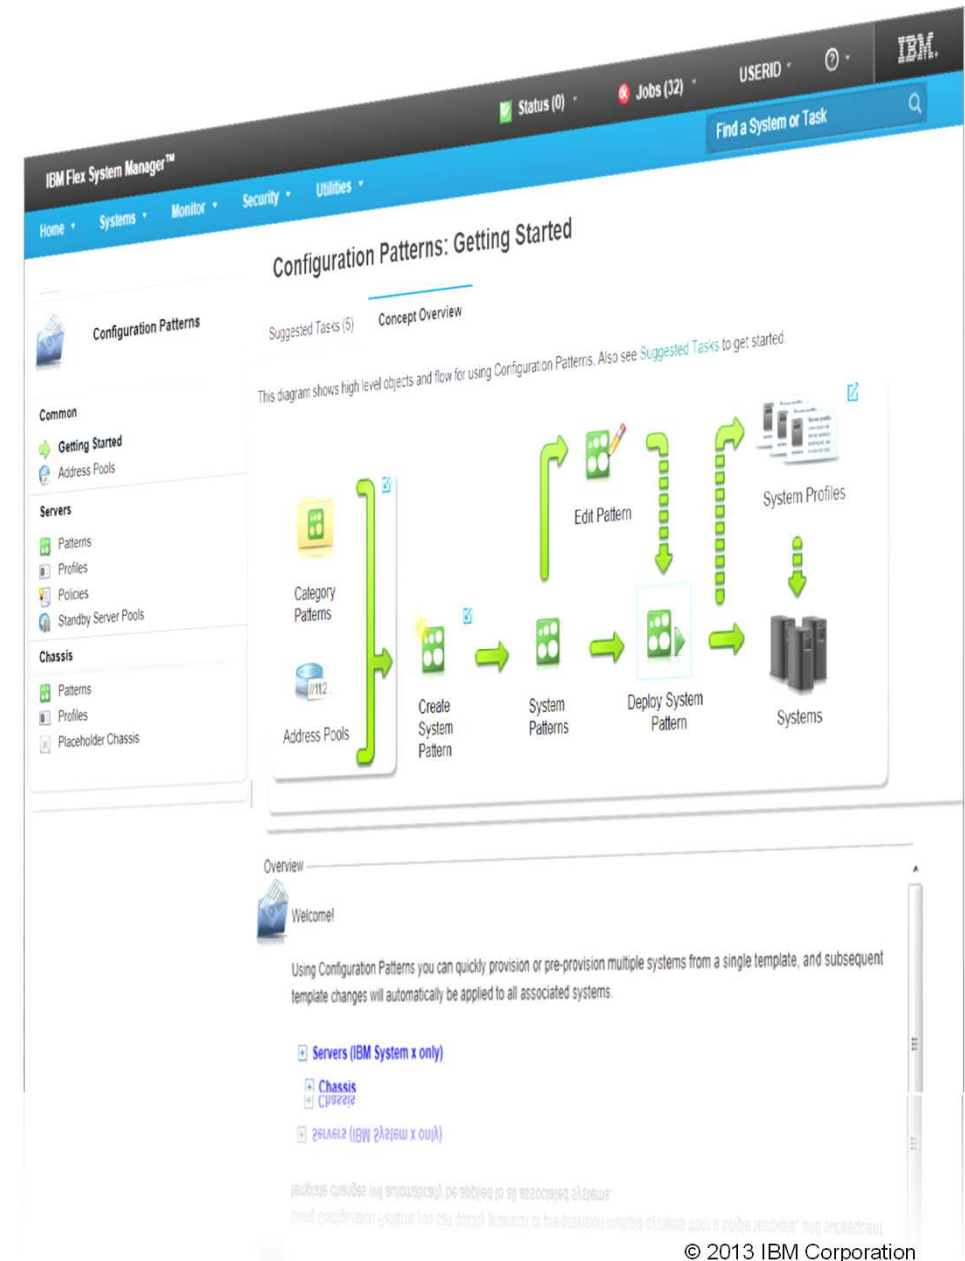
IBM.

Status (0)   Jobs (32)   USERID   ?

Find a System or Task

IBM Flex System Manager™

Home   Systems   Monitor   Security   Utilities

Configuration Patterns: Getting Started

Configuration Patterns

Suggested Tasks (5)   Concept Overview

This diagram shows high level objects and flow for using Configuration Patterns. Also see Suggested Tasks to get started.

Common
Getting Started
Address Pools

Servers
Patterns
Profiles
Policies
Standby Server Pools

Chassis
Patterns
Profiles
Placeholder Chassis

Category Patterns

Address Pools

Create System Pattern

System Patterns

Edit Pattern

Deploy System Pattern

System Profiles

Systems

Overview

Welcome!

Using Configuration Patterns you can quickly provision or pre-provision multiple systems from a single template, and subsequent template changes will automatically be applied to all associated systems.

Servers (IBM System x only)

Chassis

© 2013 IBM Corporation